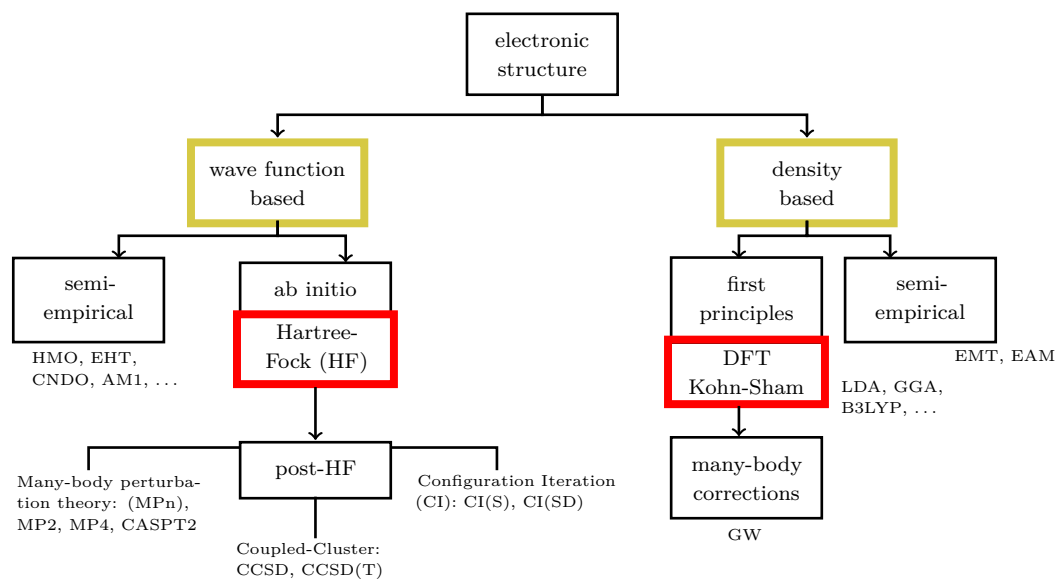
electronic structure

wave function based

density based

semi-empirical

HMO, EHT, CNDO, AM1, . . .

ab initio

Hartree-Fock (HF)

first principles

DFT Kohn-Sham

semi-empirical

EMT, EAM

LDA, GGA, B3LYP, . . .

post-HF

Many-body perturbation theory: (MPn), MP2, MP4, CASPT2

Configuration Iteration (CI): CI(S), CI(SD)

Coupled-Cluster: CCSD, CCSD(T)

many-body corrections

GW